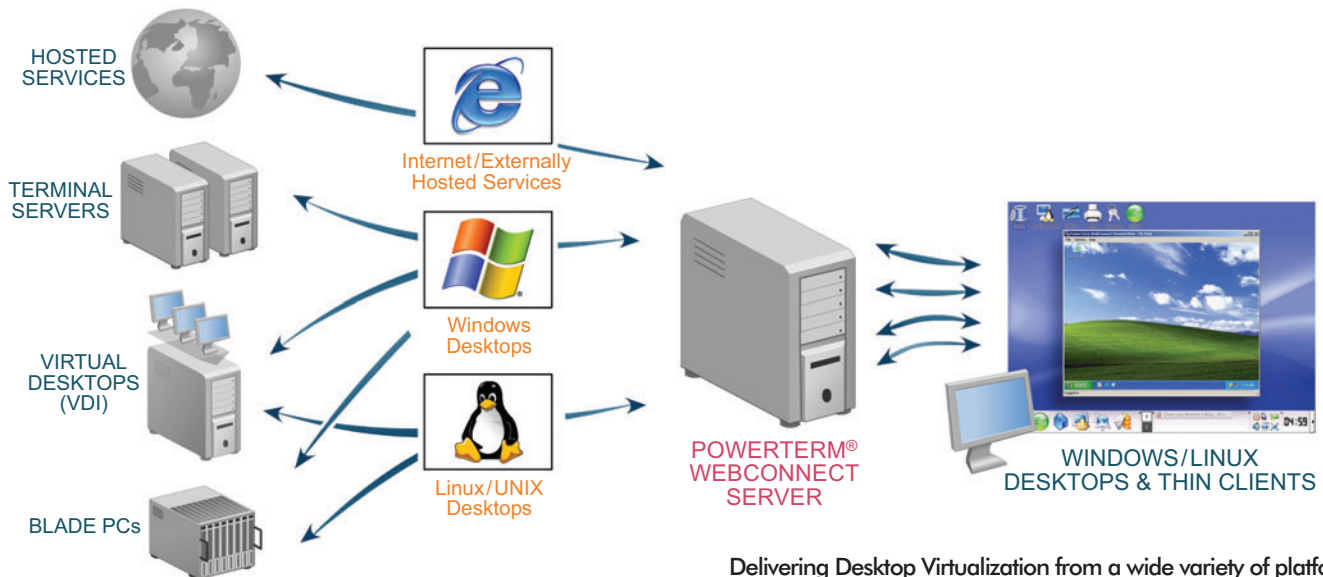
HOSTED SERVICES

TERMINAL SERVERS

VIRTUAL DESKTOPS (VDI)

BLADE PCs

Internet/Externally Hosted Services

Windows Desktops

Linux/UNIX Desktops

POWERTERM® WEBCONNECT SERVER

WINDOWS/LINUX DESKTOPS & THIN CLIENTS

04:59

Delivering Desktop Virtualization from a wide variety of platf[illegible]